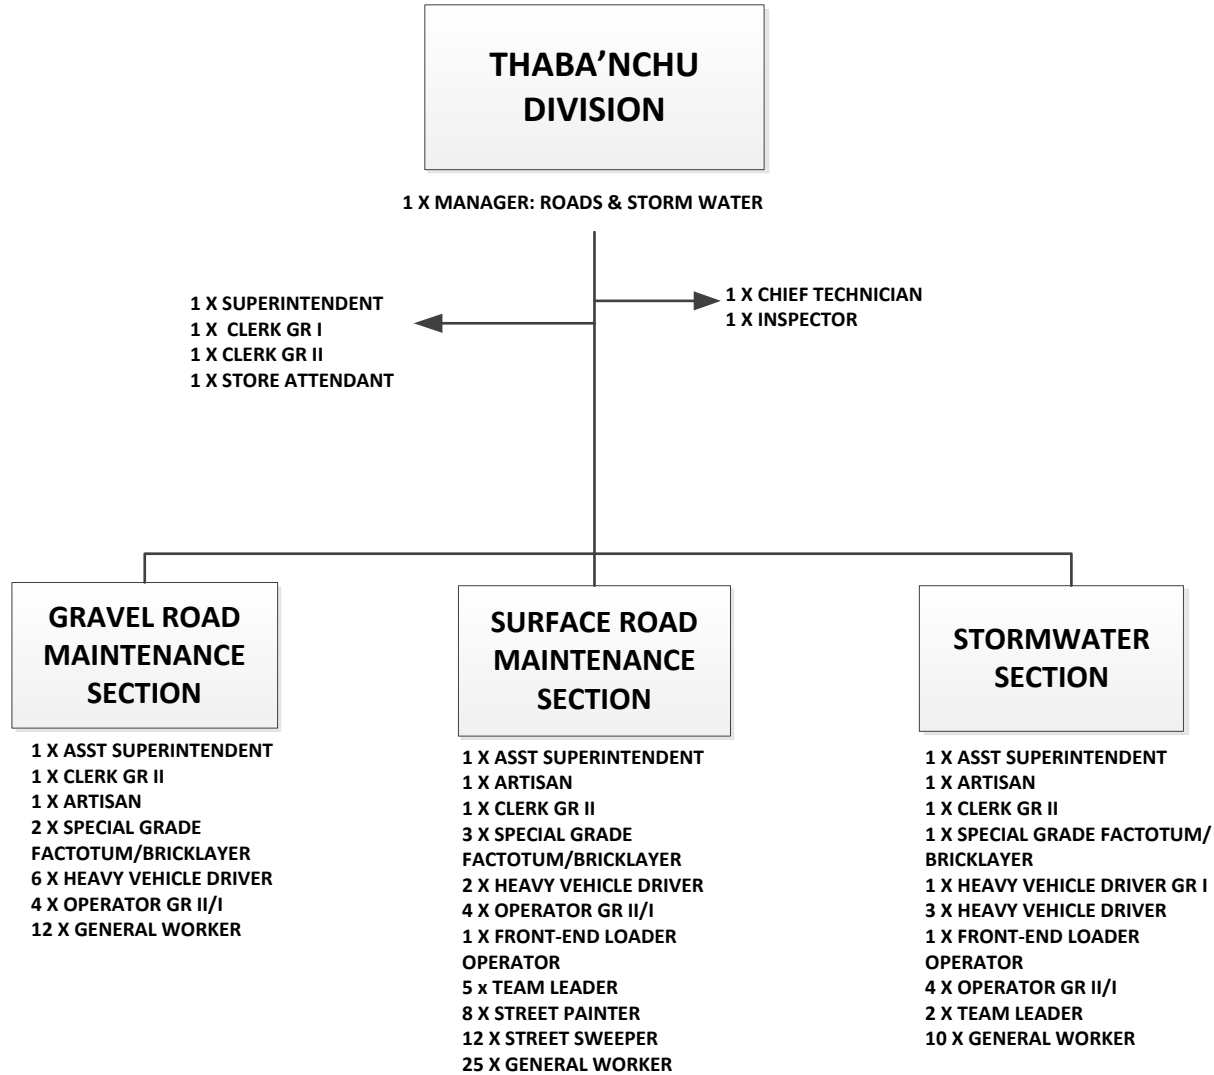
THABA'NCHU DIVISION

1 X MANAGER: ROADS & STORM WATER

1 X SUPERINTENDENT
1 X CLERK GR I
1 X CLERK GR II
1 X STORE ATTENDANT

1 X CHIEF TECHNICIAN
1 X INSPECTOR

GRAVEL ROAD MAINTENANCE SECTION

1 X ASST SUPERINTENDENT
1 X CLERK GR II
1 X ARTISAN
2 X SPECIAL GRADE FACTOTUM/BRICKLAYER
6 X HEAVY VEHICLE DRIVER
4 X OPERATOR GR II/I
12 X GENERAL WORKER

SURFACE ROAD MAINTENANCE SECTION

1 X ASST SUPERINTENDENT
1 X ARTISAN
1 X CLERK GR II
3 X SPECIAL GRADE FACTOTUM/BRICKLAYER
2 X HEAVY VEHICLE DRIVER
4 X OPERATOR GR II/I
1 X FRONT-END LOADER OPERATOR
5 x TEAM LEADER
8 X STREET PAINTER
12 X STREET SWEEPER
25 X GENERAL WORKER

STORMWATER SECTION

1 X ASST SUPERINTENDENT
1 X ARTISAN
1 X CLERK GR II
1 X SPECIAL GRADE FACTOTUM/BRICKLAYER
1 X HEAVY VEHICLE DRIVER GR I
3 X HEAVY VEHICLE DRIVER
1 X FRONT-END LOADER OPERATOR
4 X OPERATOR GR II/I
2 X TEAM LEADER
10 X GENERAL WORKER